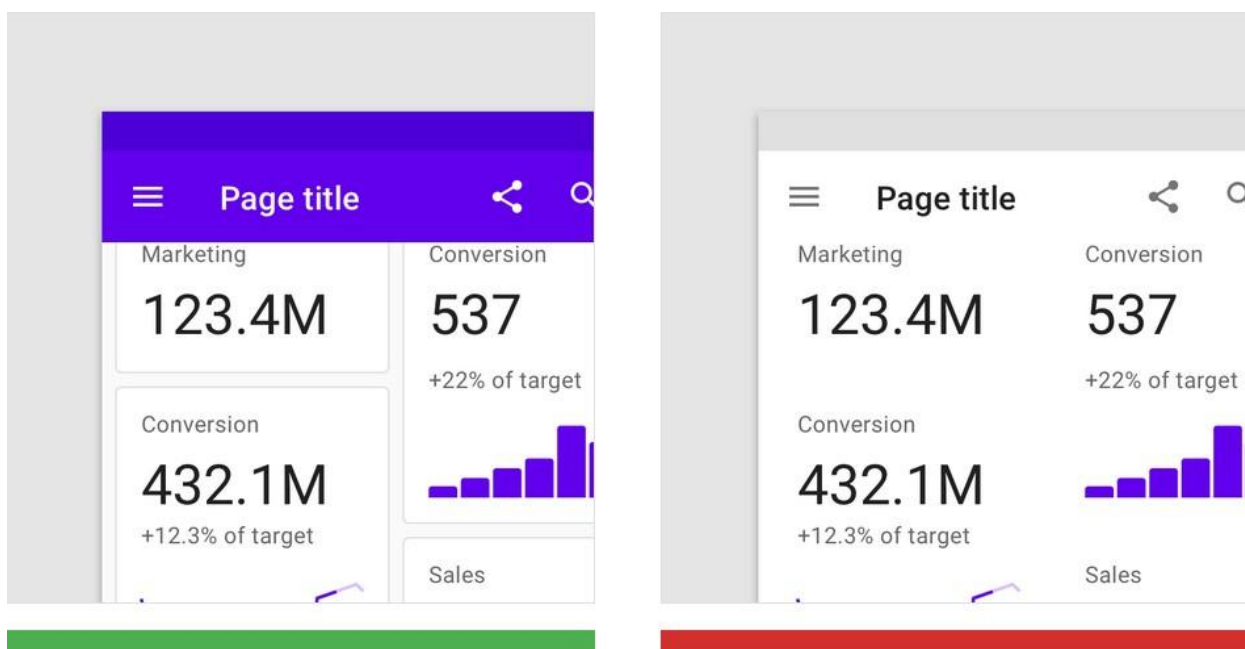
Page title

Marketing
123.4M

Conversion
537
+22% of target

Conversion
432.1M
+12.3% of target

Sales

Page title

Marketing
123.4M

Conversion
537
+22% of target

Conversion
432.1M
+12.3% of target

Sales